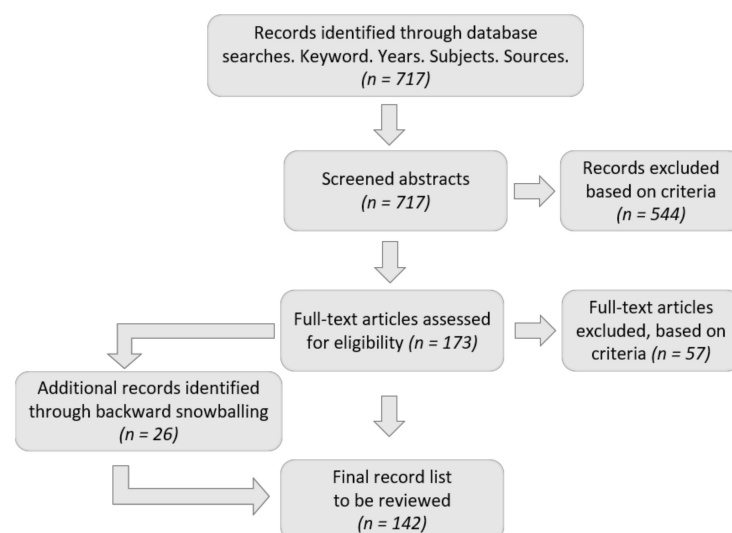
Records identified through database searches. Keyword. Years. Subjects. Sources. (n = 717)

Screened abstracts (n = 717)

Records excluded based on criteria (n = 544)

Full-text articles assessed for eligibility (n = 173)

Full-text articles excluded, based on criteria (n = 57)

Additional records identified through backward snowballing (n = 26)

Final record list to be reviewed (n = 142)